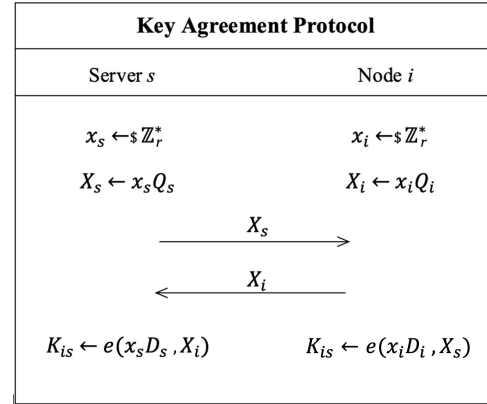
Key Agreement Protocol

Server $s$

Node $i$

$x_s \leftarrow\$ \mathbb{Z}_r^*$

$x_i \leftarrow\$ \mathbb{Z}_r^*$

$X_s \leftarrow x_s Q_s$

$X_i \leftarrow x_i Q_i$

$X_s$

$X_i$

$K_{is} \leftarrow e(x_s D_s, X_i)$

$K_{is} \leftarrow e(x_i D_i, X_s)$